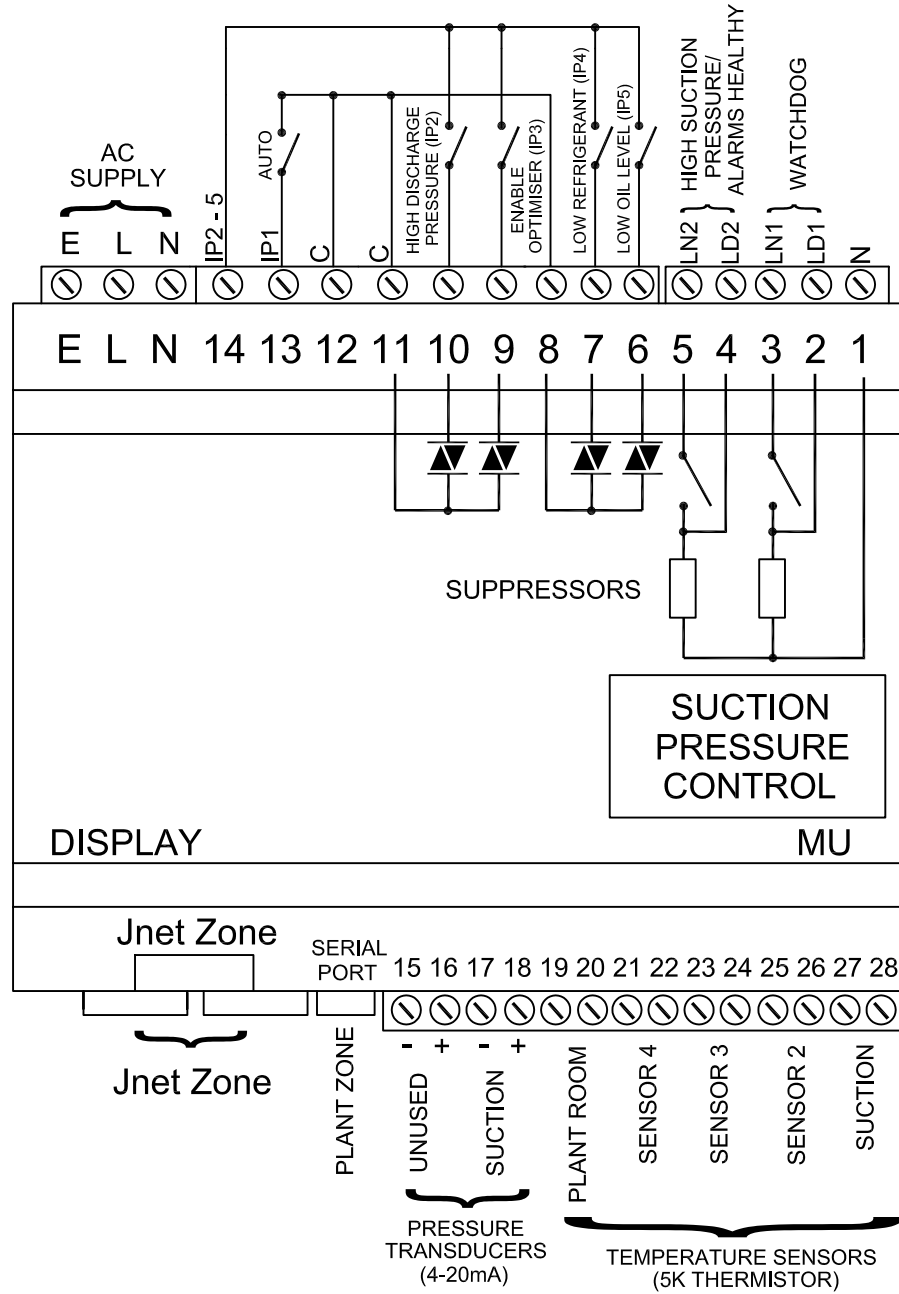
AC SUPPLY

AUTO

HIGH DISCHARGE PRESSURE (IP2)

ENABLE OPTIMISER (IP3)

LOW REFRIGERANT (IP4)

LOW OIL LEVEL (IP5)

HIGH SUCTION PRESSURE/ ALARMS HEALTHY

WATCHDOG

E L N IP2 - 5 IP1 C C LN2 LD2 LN1 LD1 N

E L N 14 13 12 11 10 9 8 7 6 5 4 3 2 1

SUPPRESSORS

SUCTION PRESSURE CONTROL

DISPLAY

MU

Jnet Zone

SERIAL PORT

15 16 17 18 19 20 21 22 23 24 25 26 27 28

- + - +

Jnet Zone

PLANT ZONE

UNUSED

SUCTION

PLANT ROOM

SENSOR 4

SENSOR 3

SENSOR 2

SUCTION

PRESSURE TRANSDUCERS (4-20mA)

TEMPERATURE SENSORS (5K THERMISTOR)